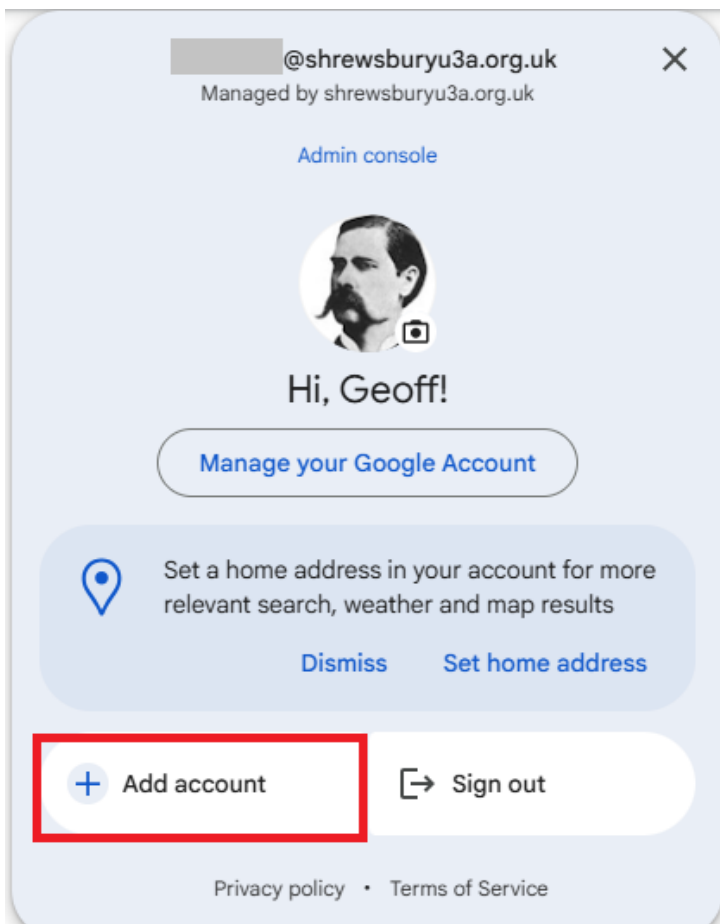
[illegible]@shrewsburyu3a.org.uk
Managed by shrewsburyu3a.org.uk

Admin console

Hi, Geoff!

Manage your Google Account

Set a home address in your account for more relevant search, weather and map results

Dismiss Set home address

Add account

Sign out

Privacy policy • Terms of Service